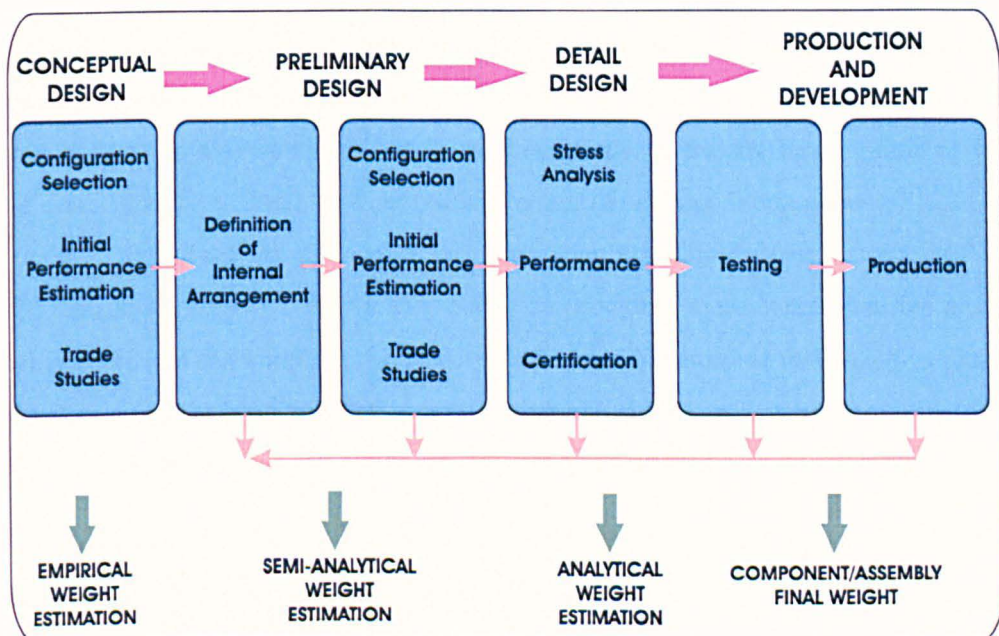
CONCEPTUAL DESIGN

PRELIMINARY DESIGN

DETAIL DESIGN

PRODUCTION AND DEVELOPMENT

Configuration Selection

Initial Performance Estimation

Trade Studies

Definition of Internal Arrangement

Configuration Selection

Initial Performance Estimation

Trade Studies

Stress Analysis

Performance

Certification

Testing

Production

EMPIRICAL WEIGHT ESTIMATION

SEMI-ANALYTICAL WEIGHT ESTIMATION

ANALYTICAL WEIGHT ESTIMATION

COMPONENT/ASSEMBLY FINAL WEIGHT